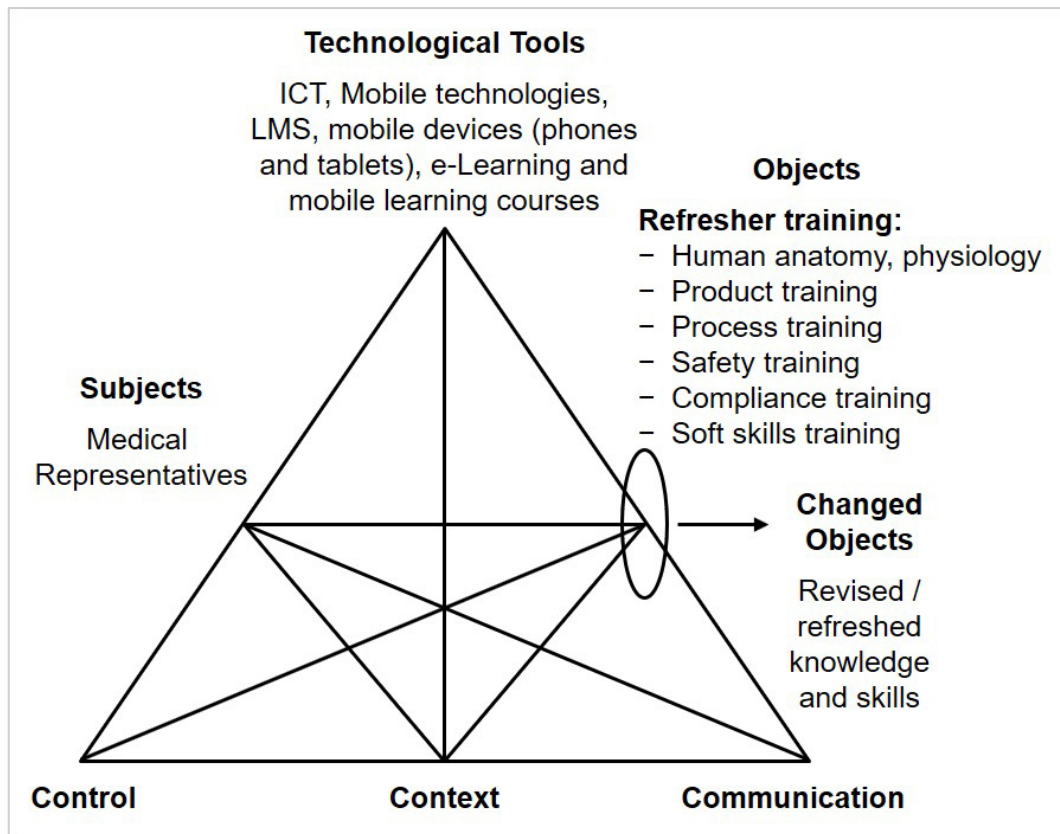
Technological Tools

ICT, Mobile technologies, LMS, mobile devices (phones and tablets), e-Learning and mobile learning courses

Objects

Refresher training:
- Human anatomy, physiology
- Product training
- Process training
- Safety training
- Compliance training
- Soft skills training

Subjects

Medical Representatives

Changed Objects

Revised / refreshed knowledge and skills

Control

Context

Communication